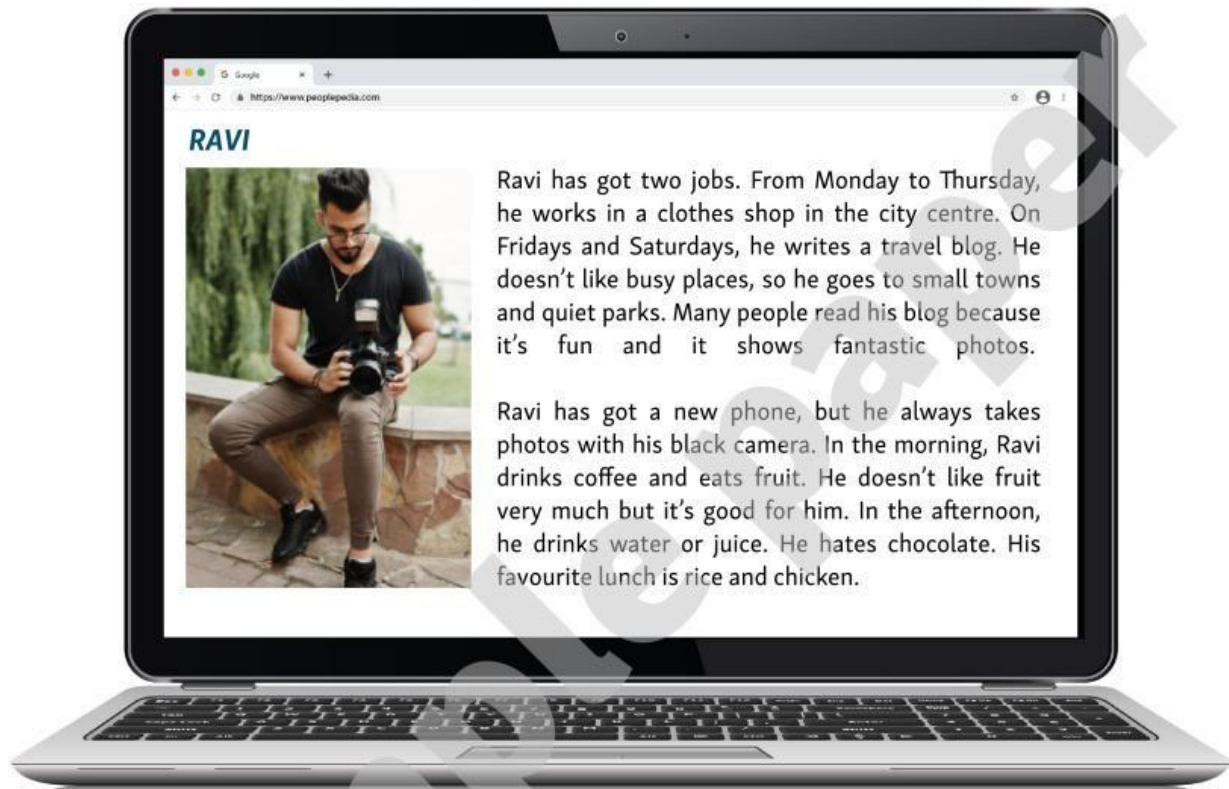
Google
https://www.peoplepedia.com

RAVI

Ravi has got two jobs. From Monday to Thursday, he works in a clothes shop in the city centre. On Fridays and Saturdays, he writes a travel blog. He doesn't like busy places, so he goes to small towns and quiet parks. Many people read his blog because it's fun and it shows fantastic photos.

Ravi has got a new phone, but he always takes photos with his black camera. In the morning, Ravi drinks coffee and eats fruit. He doesn't like fruit very much but it's good for him. In the afternoon, he drinks water or juice. He hates chocolate. His favourite lunch is rice and chicken.

Sample Paper